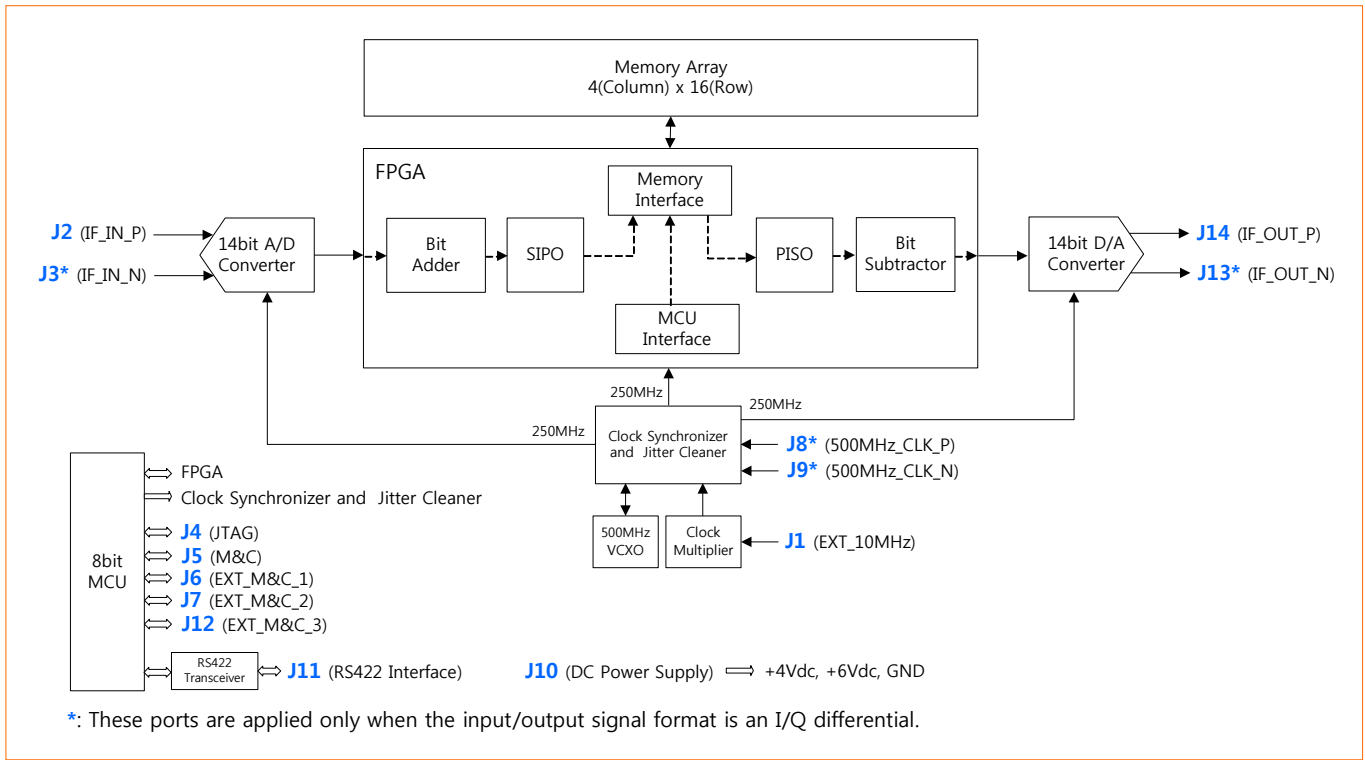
Memory Array
4(Column) x 16(Row)

FPGA

Memory Interface

J2 (IF_IN_P)
J3* (IF_IN_N)

14bit A/D Converter

Bit Adder

SIPO

PISO

Bit Subtractor

14bit D/A Converter

J14 (IF_OUT_P)
J13* (IF_OUT_N)

MCU Interface

250MHz

250MHz

250MHz

Clock Synchronizer and Jitter Cleaner

J8* (500MHz_CLK_P)
J9* (500MHz_CLK_N)

8bit MCU

FPGA
Clock Synchronizer and Jitter Cleaner
J4 (JTAG)
J5 (M&C)
J6 (EXT_M&C_1)
J7 (EXT_M&C_2)
J12 (EXT_M&C_3)

500MHz VCXO

Clock Multiplier

J1 (EXT_10MHz)

RS422 Transceiver

J11 (RS422 Interface)

J10 (DC Power Supply) +4Vdc, +6Vdc, GND

*: These ports are applied only when the input/output signal format is an I/Q differential.